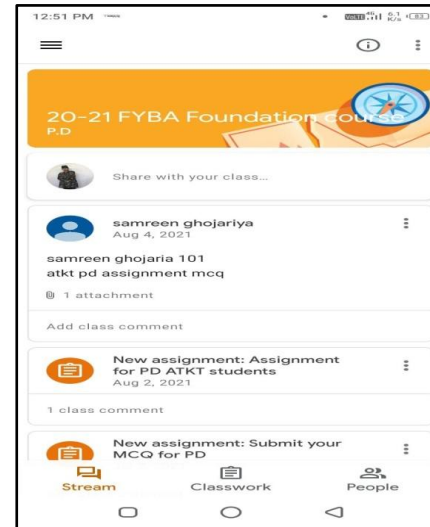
12:51 PM

20-21 FYBA Foundation course
P.D

Share with your class...

samreen ghojariya
Aug 4, 2021

samreen ghojaria 101
atkt pd assignment mcq

1 attachment

Add class comment

New assignment: Assignment for PD ATKT students
Aug 2, 2021

1 class comment

New assignment: Submit your MCQ for PD

Stream
Classwork
People